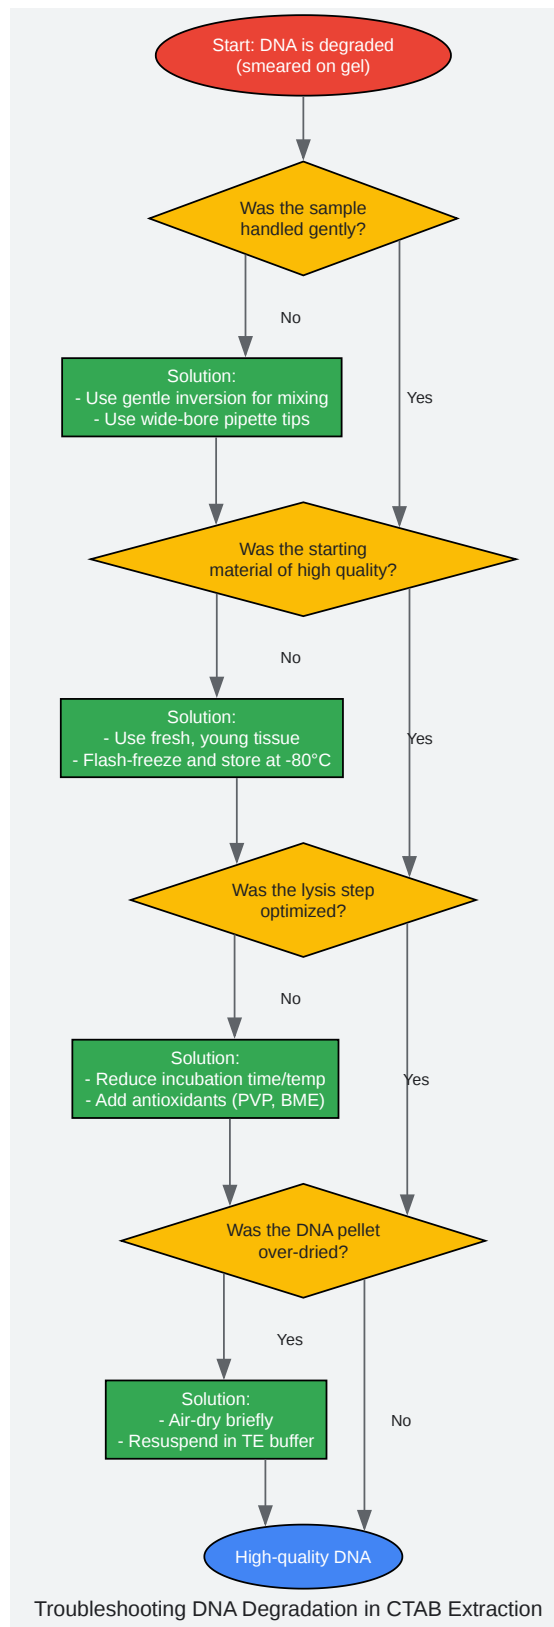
Start: DNA is degraded (smeared on gel)

Was the sample handled gently?

No

Yes

Solution:
- Use gentle inversion for mixing
- Use wide-bore pipette tips

Was the starting material of high quality?

No

Yes

Solution:
- Use fresh, young tissue
- Flash-freeze and store at -80°C

Was the lysis step optimized?

No

Yes

Solution:
- Reduce incubation time/temp
- Add antioxidants (PVP, BME)

Was the DNA pellet over-dried?

Yes

No

Solution:
- Air-dry briefly
- Resuspend in TE buffer

High-quality DNA

Troubleshooting DNA Degradation in CTAB Extraction